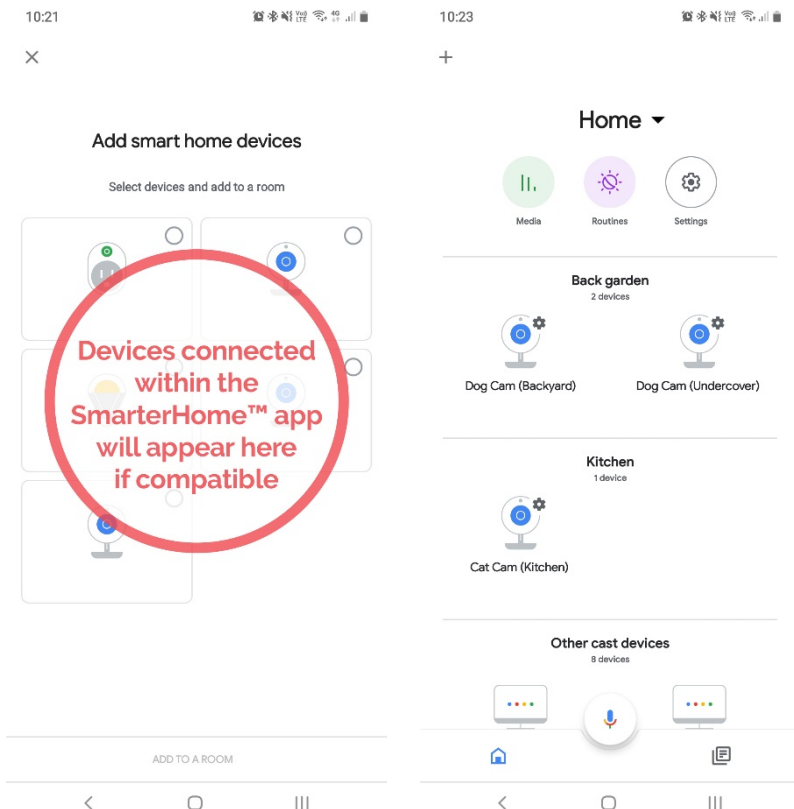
10:21

Add smart home devices

Select devices and add to a room

Devices connected within the SmarterHome™ app will appear here if compatible

ADD TO A ROOM

10:23

Home

Media

Routines

Settings

Back garden

2 devices

Dog Cam (Backyard)

Dog Cam (Undercover)

Kitchen

1 device

Cat Cam (Kitchen)

Other cast devices

8 devices